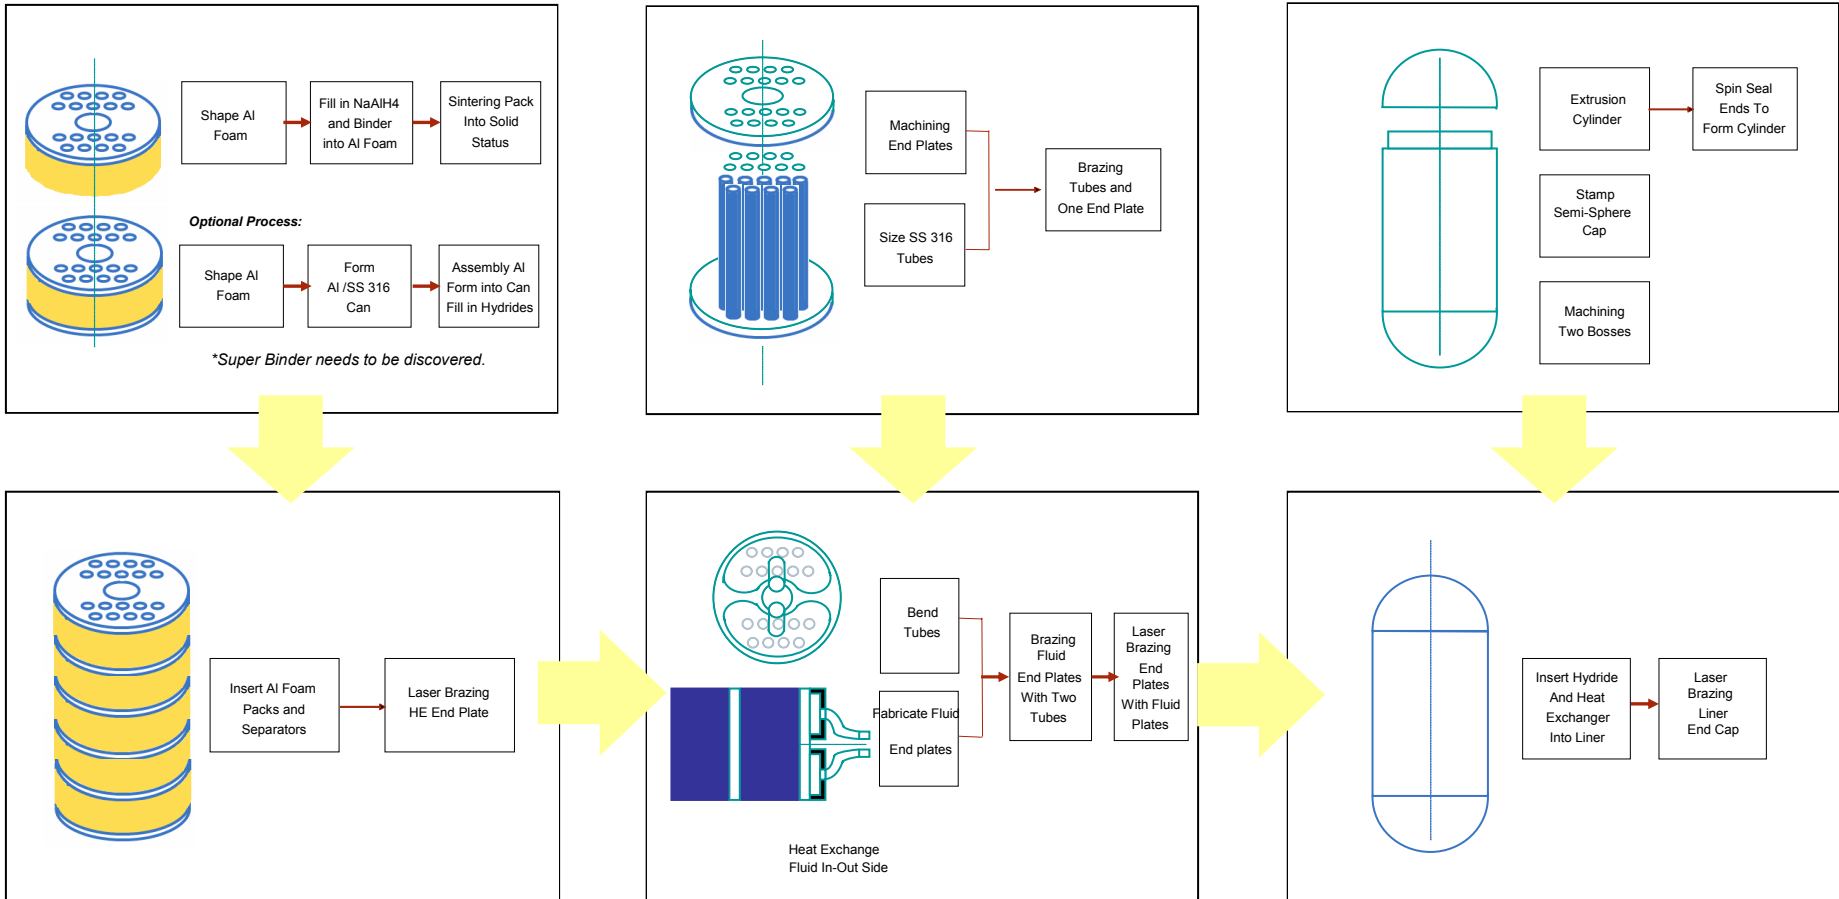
Shape Al Foam

Fill in NaAlH4 and Binder into Al Foam

Sintering Pack Into Solid Status

Optional Process:

Shape Al Foam

Form Al /SS 316 Can

Assembly Al Form into Can Fill in Hydrides

*Super Binder needs to be discovered.

Machining End Plates

Size SS 316 Tubes

Brazing Tubes and One End Plate

Extrusion Cylinder

Spin Seal Ends To Form Cylinder

Stamp Semi-Sphere Cap

Machining Two Bosses

Insert Al Foam Packs and Separators

Laser Brazing HE End Plate

Bend Tubes

Fabricate Fluid End plates

Brazing Fluid End Plates With Two Tubes

Laser Brazing End Plates With Fluid Plates

Heat Exchange Fluid In-Out Side

Insert Hydride And Heat Exchanger Into Liner

Laser Brazing Liner End Cap